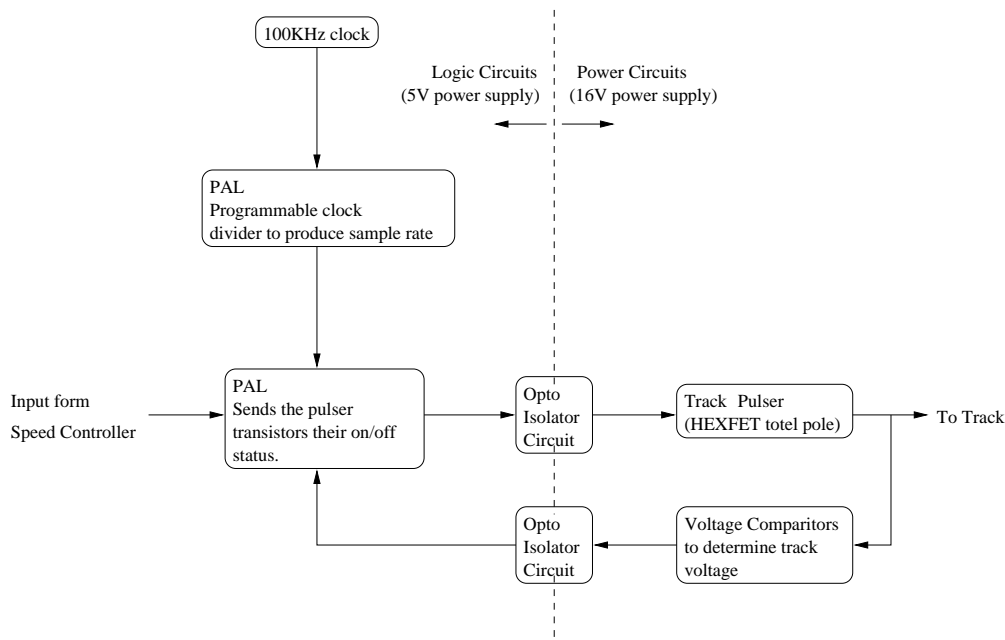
100KHz clock

Logic Circuits
(5V power supply)

Power Circuits
(16V power supply)

PAL
Programmable clock
divider to produce sample rate

Input form
Speed Controller

PAL
Sends the pulser
transistors their on/off
status.

Opto
Isolator
Circuit

Track Pulser
(HEXFET totel pole)

To Track

Opto
Isolator
Circuit

Voltage Comparitors
to determine track
voltage